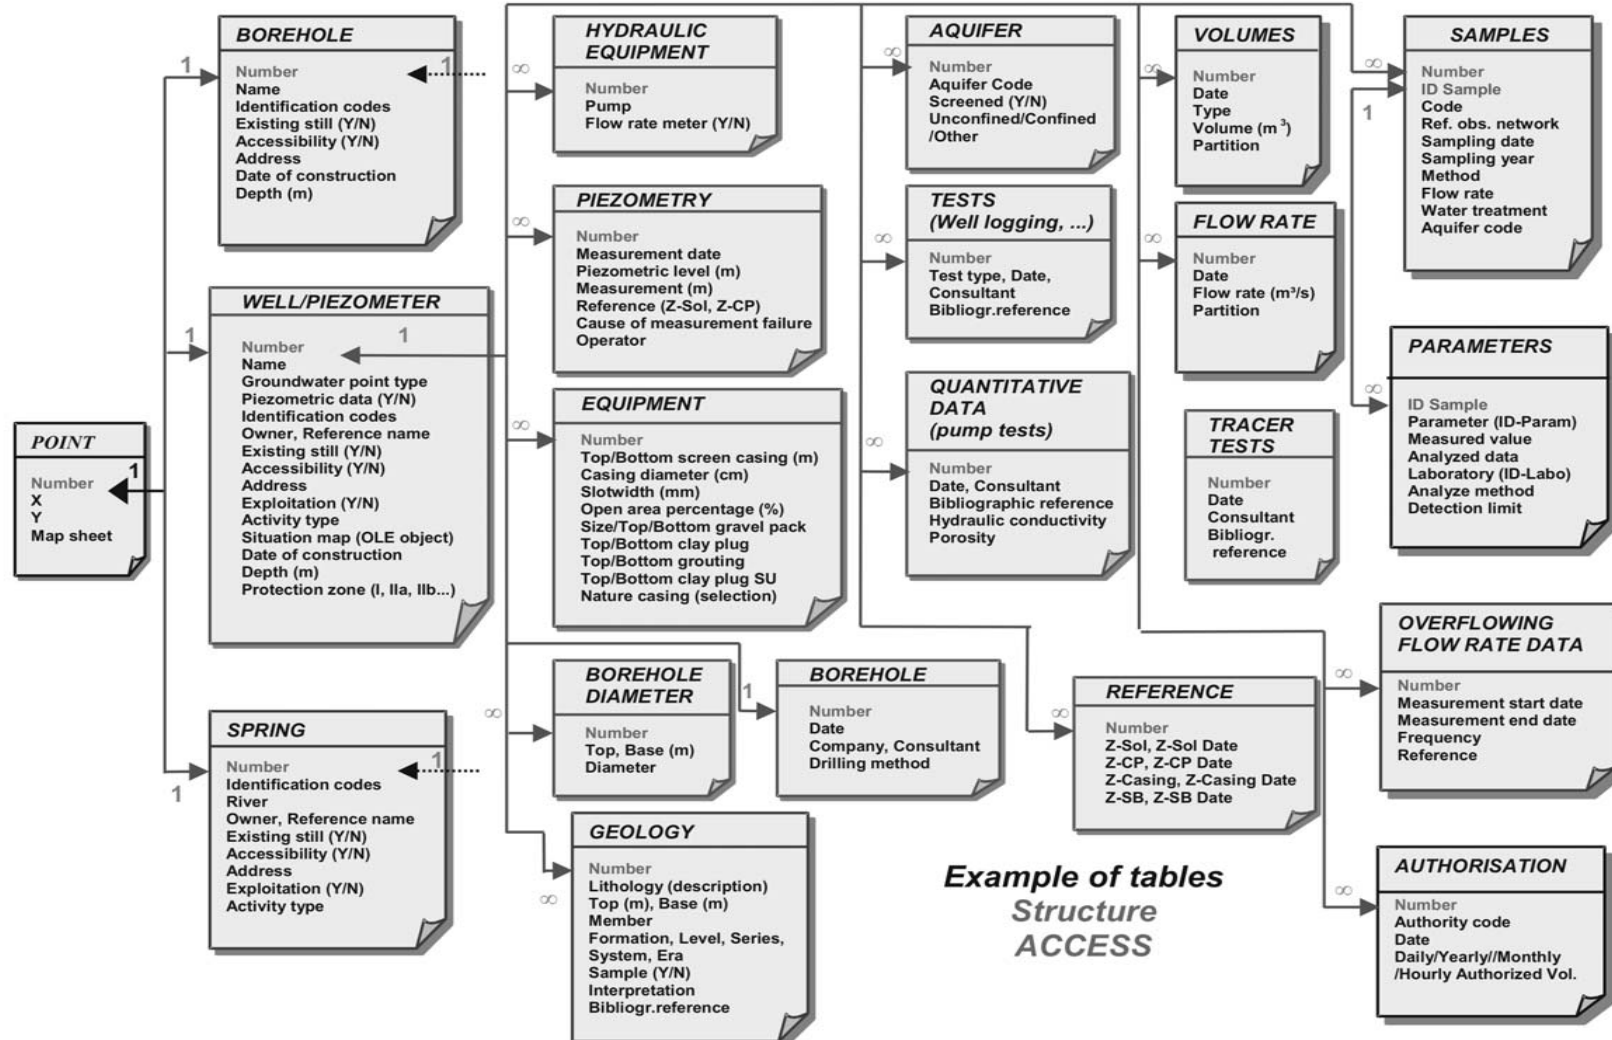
BOREHOLE
Number
Name
Identification codes
Existing still (Y/N)
Accessibility (Y/N)
Address
Date of construction
Depth (m)

1

1

WELL/PIEZOMETER
Number
Name
Groundwater point type
Piezometric data (Y/N)
Identification codes
Owner, Reference name
Existing still (Y/N)
Accessibility (Y/N)
Address
Exploitation (Y/N)
Activity type
Situation map (OLE object)
Date of construction
Depth (m)
Protection zone (I, IIa, IIb...)

1

1

POINT
Number
X
Y
Map sheet

1

SPRING
Number
Identification codes
River
Owner, Reference name
Existing still (Y/N)
Accessibility (Y/N)
Address
Exploitation (Y/N)
Activity type

1

1

∞

HYDRAULIC EQUIPMENT
Number
Pump
Flow rate meter (Y/N)

∞

PIEZOMETRY
Number
Measurement date
Piezometric level (m)
Measurement (m)
Reference (Z-Sol, Z-CP)
Cause of measurement failure
Operator

∞

EQUIPMENT
Number
Top/Bottom screen casing (m)
Casing diameter (cm)
Slotwidth (mm)
Open area percentage (%)
Size/Top/Bottom gravel pack
Top/Bottom clay plug
Top/Bottom grouting
Top/Bottom clay plug SU
Nature casing (selection)

∞

BOREHOLE DIAMETER
Number
Top, Base (m)
Diameter

1

BOREHOLE
Number
Date
Company, Consultant
Drilling method

∞

GEOLOGY
Number
Lithology (description)
Top (m), Base (m)
Member
Formation, Level, Series, System, Era
Sample (Y/N)
Interpretation
Bibliogr.reference

∞

AQUIFER
Number
Aquifer Code
Screened (Y/N)
Unconfined/Confined /Other

∞

TESTS
(Well logging, ...)
Number
Test type, Date, Consultant
Bibliogr.reference

∞

QUANTITATIVE DATA
(pump tests)
Number
Date, Consultant
Bibliographic reference
Hydraulic conductivity
Porosity

∞

VOLUMES
Number
Date
Type
Volume (m$^3$)
Partition

∞

FLOW RATE
Number
Date
Flow rate (m³/s)
Partition

TRACER TESTS
Number
Date
Consultant
Bibliogr. reference

∞

REFERENCE
Number
Z-Sol, Z-Sol Date
Z-CP, Z-CP Date
Z-Casing, Z-Casing Date
Z-SB, Z-SB Date

∞

1

SAMPLES
Number
ID Sample
Code
Ref. obs. network
Sampling date
Sampling year
Method
Flow rate
Water treatment
Aquifer code

∞

PARAMETERS
ID Sample
Parameter (ID-Param)
Measured value
Analyzed data
Laboratory (ID-Labo)
Analyze method
Detection limit

∞

OVERFLOWING FLOW RATE DATA
Number
Measurement start date
Measurement end date
Frequency
Reference

∞

AUTHORISATION
Number
Authority code
Date
Daily/Yearly//Monthly /Hourly Authorized Vol.

Example of tables
Structure
ACCESS